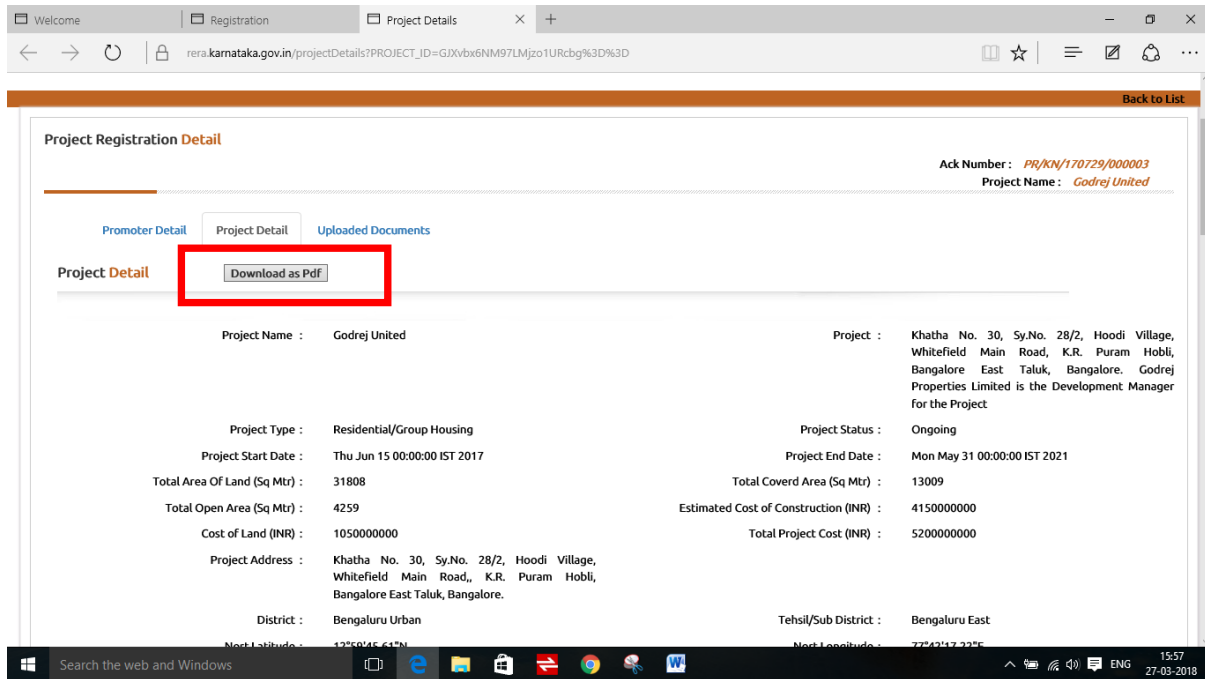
Welcome | Registration | Project Details ×  +

rera.karnataka.gov.in/projectDetails?PROJECT_ID=GJXvbx6NM97LMjzo1URcbg%3D%3D

Back to List

Project Registration Detail

Ack Number : PR/KN/170729/000003
Project Name : Godrej United

Promoter Detail | Project Detail | Uploaded Documents

Project Detail    Download as Pdf

| | | | |
|---|---|---|---|
| Project Name : | Godrej United | Project : | Khatha No. 30, Sy.No. 28/2, Hoodi Village, Whitefield Main Road, K.R. Puram Hobli, Bangalore East Taluk, Bangalore. Godrej Properties Limited is the Development Manager for the Project |
| Project Type : | Residential/Group Housing | Project Status : | Ongoing |
| Project Start Date : | Thu Jun 15 00:00:00 IST 2017 | Project End Date : | Mon May 31 00:00:00 IST 2021 |
| Total Area Of Land (Sq Mtr) : | 31808 | Total Coverd Area (Sq Mtr) : | 13009 |
| Total Open Area (Sq Mtr) : | 4259 | Estimated Cost of Construction (INR) : | 4150000000 |
| Cost of Land (INR) : | 1050000000 | Total Project Cost (INR) : | 5200000000 |
| Project Address : | Khatha No. 30, Sy.No. 28/2, Hoodi Village, Whitefield Main Road,, K.R. Puram Hobli, Bangalore East Taluk, Bangalore. | | |
| District : | Bengaluru Urban | Tehsil/Sub District : | Bengaluru East |
| Nort Latitude : | 12°59'45.61"N | Nort Longitude : | 77°42'17.22"E |

Search the web and Windows

ENG 15:57 27-03-2018